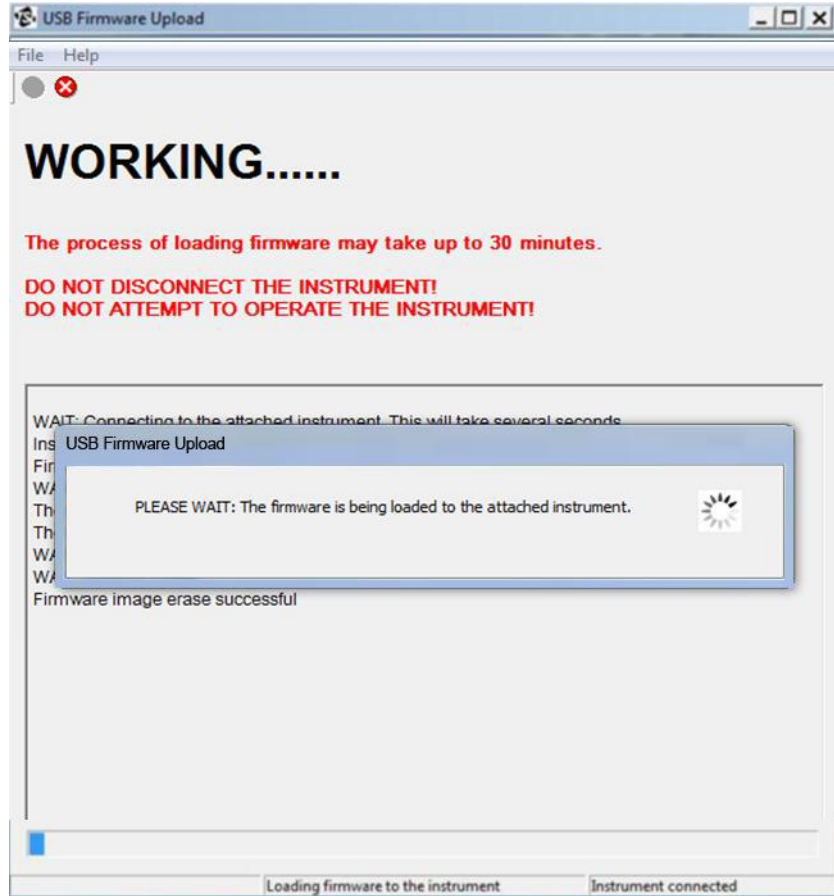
USB Firmware Upload

File Help

WORKING......

The process of loading firmware may take up to 30 minutes.

DO NOT DISCONNECT THE INSTRUMENT!
DO NOT ATTEMPT TO OPERATE THE INSTRUMENT!

WAIT: Connecting to the attached instrument. This will take several seconds
Ins
Fir
WA
Th
Th
WA
WA
Firmware image erase successful

USB Firmware Upload

PLEASE WAIT: The firmware is being loaded to the attached instrument.

Loading firmware to the instrument
Instrument connected